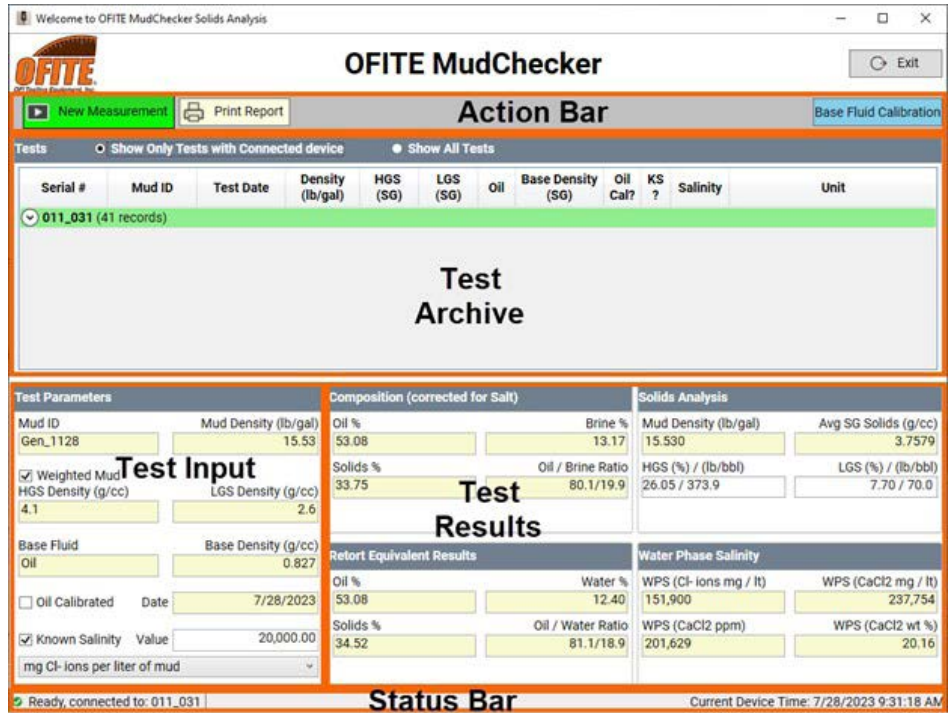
Welcome to OFITE MudChecker Solids Analysis

OFITE

OFITE MudChecker

Exit

New Measurement

Print Report

Action Bar

Base Fluid Calibration

Tests

Show Only Tests with Connected device

Show All Tests

| Serial # | Mud ID | Test Date | Density (lb/gal) | HGS (SG) | LGS (SG) | Oil | Base Density (SG) | Oil Cal? | KS ? | Salinity | Unit |
|---|---|---|---|---|---|---|---|---|---|---|---|
| 011_031 (41 records) | | | | | | | | | | | |

Test Archive

Test Parameters

Mud ID
Gen_1128

Mud Density (lb/gal)
15.53

Weighted Mud

Test Input

HGS Density (g/cc)
4.1

LGS Density (g/cc)
2.6

Base Fluid
Oil

Base Density (g/cc)
0.827

Oil Calibrated

Date
7/28/2023

Known Salinity

Value
20,000.00

mg Cl- ions per liter of mud

Composition (corrected for Salt)

Oil %
53.08

Brine %
13.17

Solids %
33.75

Oil / Brine Ratio
80.1/19.9

Test Results

Retort Equivalent Results

Oil %
53.08

Water %
12.40

Solids %
34.52

Oil / Water Ratio
81.1/18.9

Solids Analysis

Mud Density (lb/gal)
15.530

Avg SG Solids (g/cc)
3.7579

HGS (%) / (lb/bbl)
26.05 / 373.9

LGS (%) / (lb/bbl)
7.70 / 70.0

Water Phase Salinity

WPS (Cl- ions mg / lt)
151,900

WPS (CaCl2 mg / lt)
237,754

WPS (CaCl2 ppm)
201,629

WPS (CaCl2 wt %)
20.16

Ready, connected to: 011_031

Status Bar

Current Device Time: 7/28/2023 9:31:18 AM